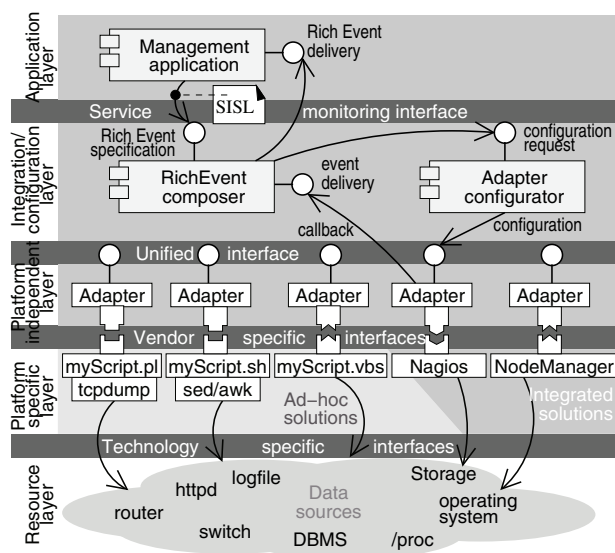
Application layer

Management application

Rich Event delivery

SISL

Service monitoring interface

Integration/ configuration layer

Rich Event specification

RichEvent composer

event delivery

configuration request

Adapter configurator

callback

configuration

Platform independent layer

Unified interface

Adapter

Adapter

Adapter

Adapter

Adapter

Vendor specific interfaces

Platform specific layer

myScript.pl

tcpdump

myScript.sh

sed/awk

myScript.vbs

Nagios

NodeManager

Ad−hoc solutions

Integrated solutions

Technology specific interfaces

Resource layer

router

httpd

logfile

Data sources

Storage

operating system

switch

DBMS

/proc